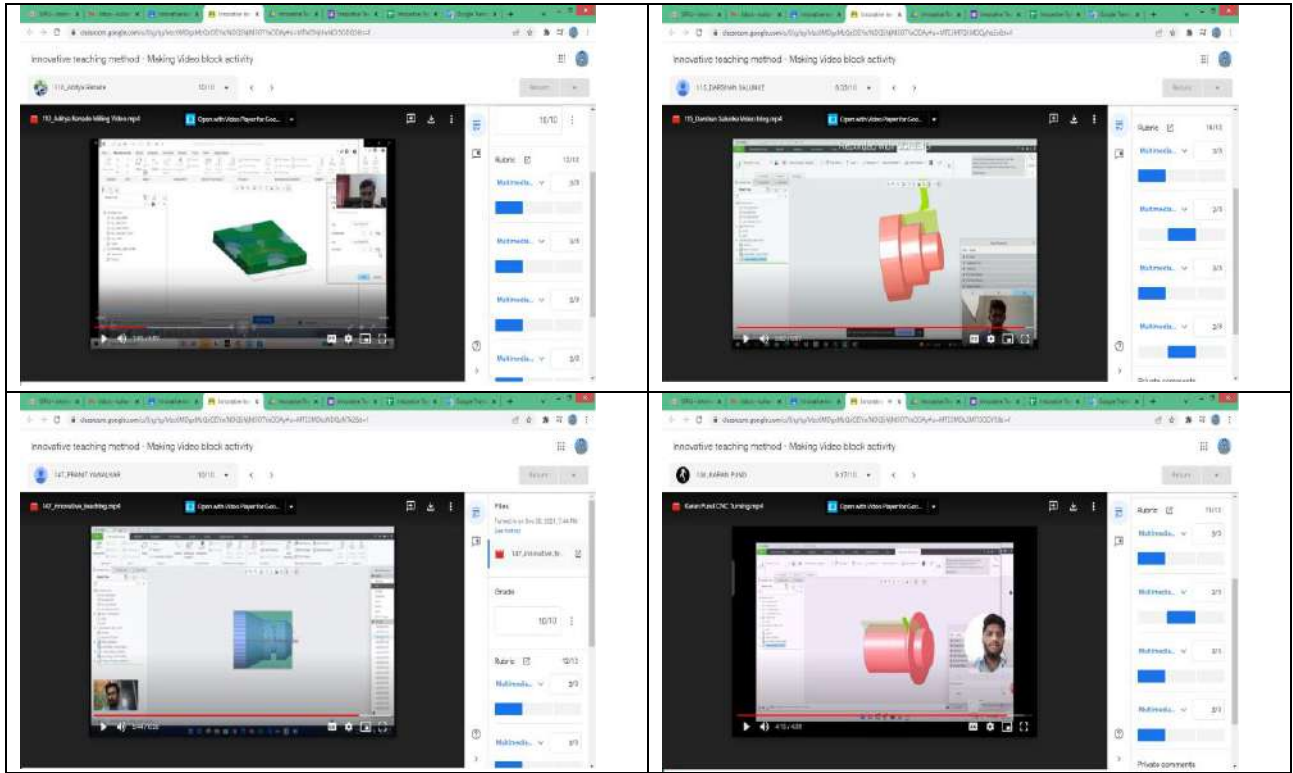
Innovative teaching method - Making Video block activity

110_Aditya Ranade

10/10

110_Aditya Ranade Milling Video.mp4

Open with Video Player for Goo...

10/10

Rubric 10/10

Multimedia... 3/3

Multimedia... 3/3

Multimedia... 2/2

Multimedia... 2/2

Innovative teaching method - Making Video block activity

115_DARSHAN SALUNKE

10/10

115_Darshan Salunke Video blog.mp4

Open with Video Player for Goo...

Rubric 10/10

Multimedia... 3/3

Multimedia... 2/3

Multimedia... 3/3

Multimedia... 2/2

Private comments

Innovative teaching method - Making Video block activity

147_PRANIT YAWALKAR

10/10

147_Innovative_teaching.mp4

Open with Video Player for Goo...

Files

Turned in on Dec 28, 2021, 7:44 PM

See history

147_Innovative_te...

Grade

10/10

Rubric 10/10

Multimedia... 3/3

Multimedia... 3/3

Innovative teaching method - Making Video block activity

136_KARAN PUND

9.5/10

Karan Pund CNC Turning.mp4

Open with Video Player for Goo...

Rubric 10/10

Multimedia... 3/3

Multimedia... 2/3

Multimedia... 3/3

Multimedia... 2/2

Private comments